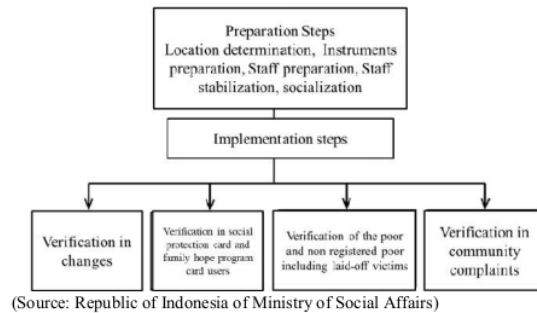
Preparation Steps
Location determination, Instruments preparation, Staff preparation, Staff stabilization, socialization

Implementation steps

Verification in changes

Verification in social protection card and family hope program card users

Verification of the poor and non registered poor including laid-off victims

Verification in community complaints

(Source: Republic of Indonesia of Ministry of Social Affairs)